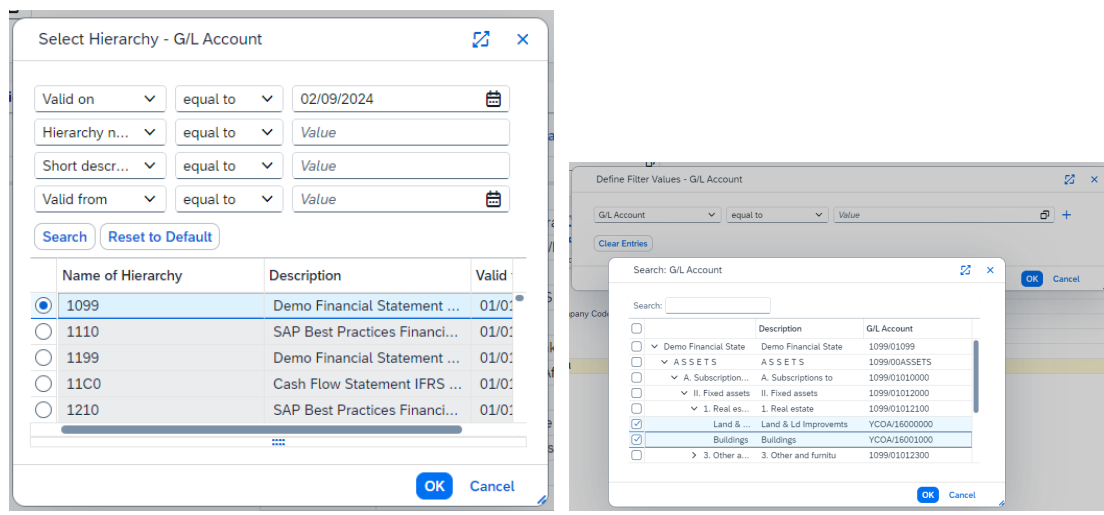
Select Hierarchy - G/L Account

Valid on | equal to | 02/09/2024
Hierarchy n... | equal to | Value
Short descr... | equal to | Value
Valid from | equal to | Value

Search | Reset to Default

| Name of Hierarchy | Description | Valid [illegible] |
|---|---|---|
| 1099 | Demo Financial Statement ... | 01/0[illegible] |
| 1110 | SAP Best Practices Financi... | 01/0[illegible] |
| 1199 | Demo Financial Statement ... | 01/0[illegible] |
| 11C0 | Cash Flow Statement IFRS ... | 01/0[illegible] |
| 1210 | SAP Best Practices Financi... | 01/0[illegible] |

OK | Cancel

Define Filter Values - G/L Account

G/L Account | equal to | Value

Clear Entries

OK | Cancel

Search: G/L Account

Search:

| | Description | G/L Account |
|---|---|---|
| Demo Financial State | Demo Financial State | 1099/01099 |
| ASSETS | ASSETS | 1099/00ASSETS |
| A. Subscription... | A. Subscriptions to | 1099/01010000 |
| II. Fixed assets | II. Fixed assets | 1099/01012000 |
| 1. Real es... | 1. Real estate | 1099/01012100 |
| Land & ... | Land & Ld Improvemts | YCOA/16000000 |
| Buildings | Buildings | YCOA/16001000 |
| 3. Other a... | 3. Other and furnitu | 1099/01012300 |

OK | Cancel